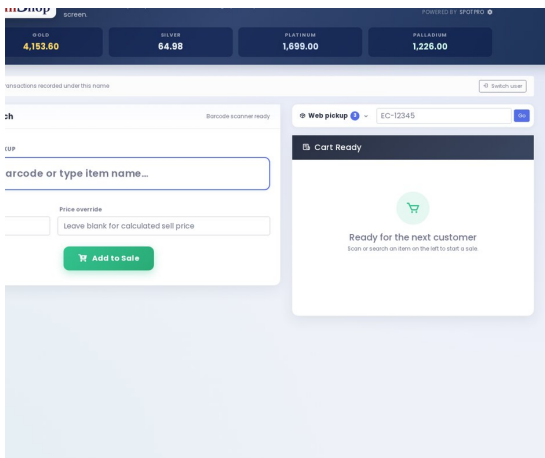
mShop screen.

POWERED BY SPOTPRO

GOLD
4,153.60

SILVER
64.98

PLATINUM
1,699.00

PALLADIUM
1,226.00

ansactions recorded under this name

Switch user

ch

Barcode scanner ready

UP

arcode or type item name...

Price override

Leave blank for calculated sell price

Add to Sale

Web pickup 2

EC-12345

Go

Cart Ready

Ready for the next customer

Scan or search an item on the left to start a sale.